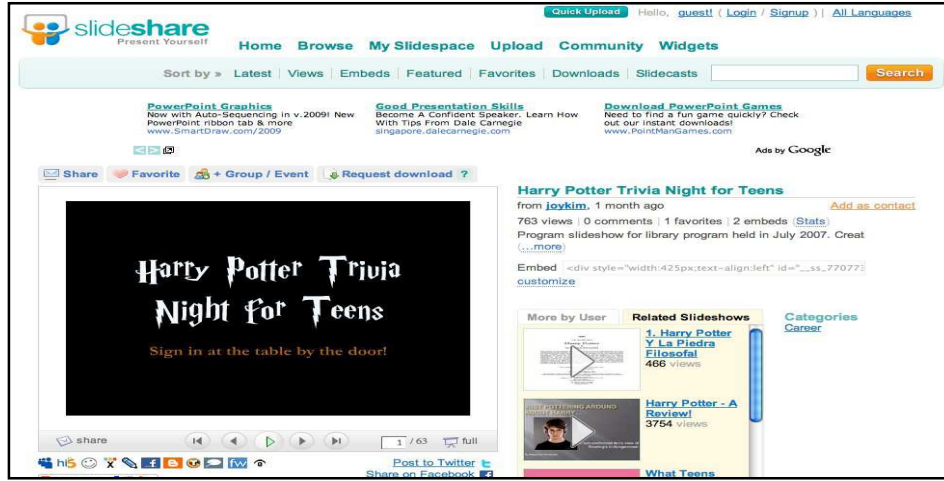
slideshare
Present Yourself

Quick Upload Hello, guest! ( Login / Signup ) | All Languages

Home Browse My Slidespace Upload Community Widgets

Sort by » Latest | Views | Embeds | Featured | Favorites | Downloads | Slidecasts Search

PowerPoint Graphics
Now with Auto-Sequencing in v.2009! New PowerPoint ribbon tab & more
www.SmartDraw.com/2009

Good Presentation Skills
Become A Confident Speaker. Learn How With Tips From Dale Carnegie
singapore.dalecarnegie.com

Download PowerPoint Games
Need to find a fun game quickly? Check out our instant downloads!
www.PointManGames.com

Ads by Google

Share Favorite + Group / Event Request download ?

Harry Potter Trivia Night for Teens

Sign in at the table by the door!

share 1 / 63 full

hi5

Post to Twitter
Share on Facebook

Harry Potter Trivia Night for Teens
from joykim, 1 month ago
Add as contact
763 views | 0 comments | 1 favorites | 2 embeds (Stats)
Program slideshow for library program held in July 2007. Creat (...more)
Embed <div style="width:425px;text-align:left" id="__ss_77077:
customize

More by User Related Slideshows
Categories
Career

1. Harry Potter Y La Piedra Filosofal
466 views

Harry Potter - A Review!
3754 views

What Teens